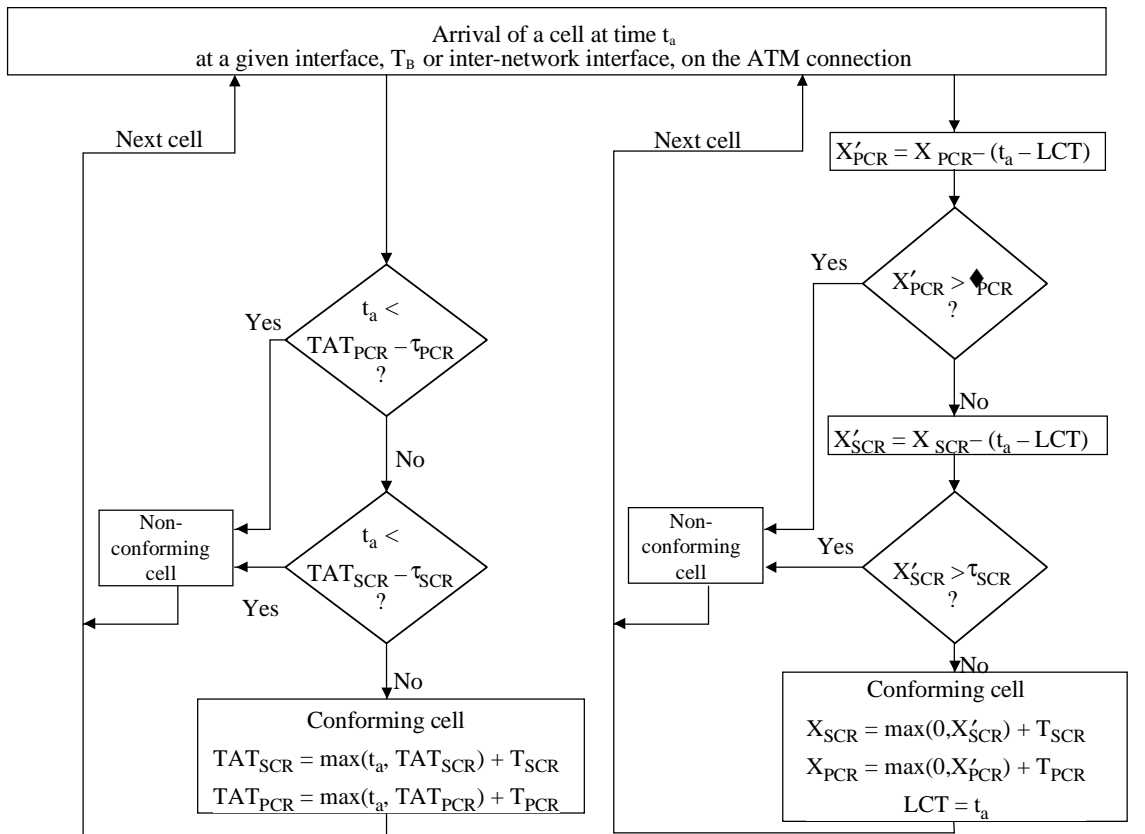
Arrival of a cell at time $t_a$
at a given interface, $T_B$ or inter-network interface, on the ATM connection

Next cell

$t_a <$ $TAT_{PCR} - \tau_{PCR}$ ?

Yes

No

Non-conforming cell

$t_a <$ $TAT_{SCR} - \tau_{SCR}$ ?

Yes

No

Conforming cell
$TAT_{SCR} = \max(t_a, TAT_{SCR}) + T_{SCR}$
$TAT_{PCR} = \max(t_a, TAT_{PCR}) + T_{PCR}$

Next cell

$X'_{PCR} = X_{PCR} - (t_a - LCT)$

Yes

$X'_{PCR} >$ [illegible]$_{PCR}$ ?

No

$X'_{SCR} = X_{SCR} - (t_a - LCT)$

Non-conforming cell

Yes

$X'_{SCR} > \tau_{SCR}$ ?

No

Conforming cell
$X_{SCR} = \max(0, X'_{SCR}) + T_{SCR}$
$X_{PCR} = \max(0, X'_{PCR}) + T_{PCR}$
$LCT = t_a$